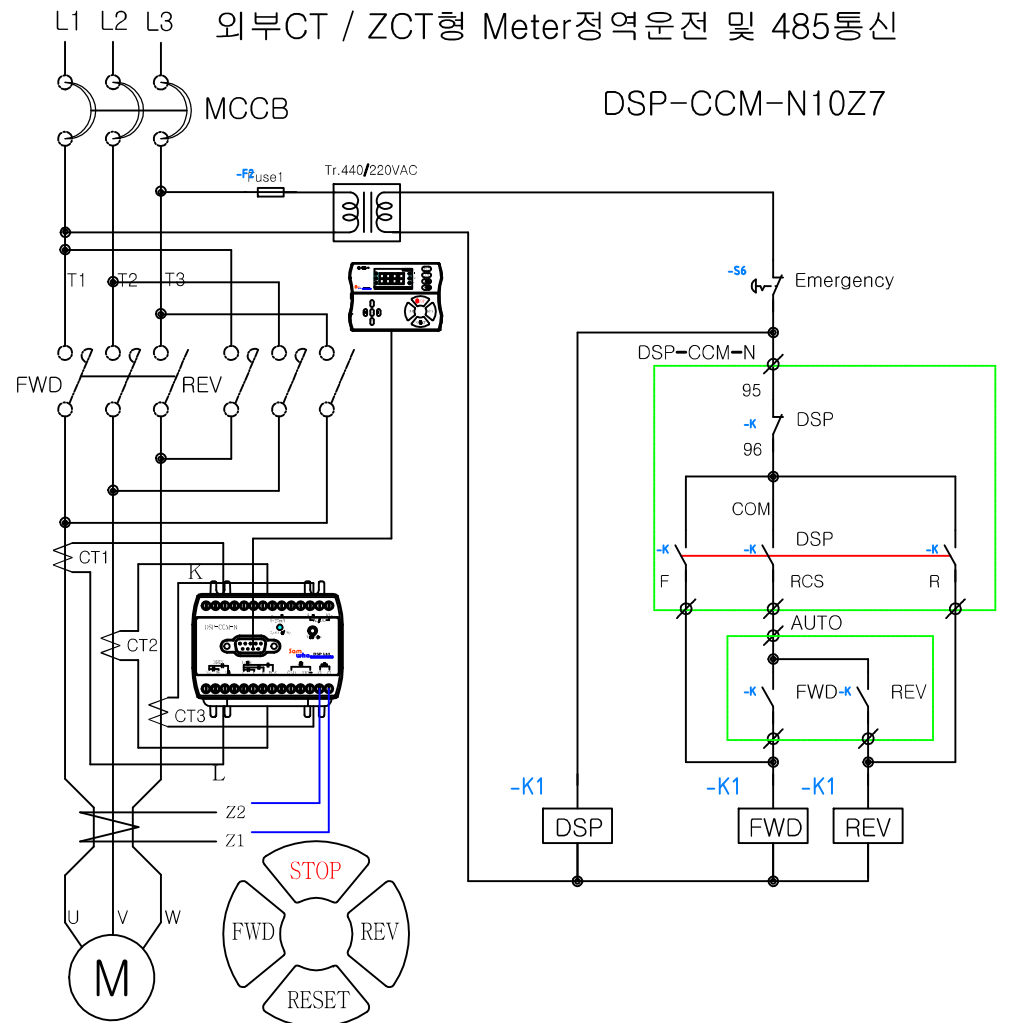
L1 L2 L3 외부CT / ZCT형 Meter정역운전 및 485통신

MCCB

DSP-CCM-N10Z7

-F3 Fuse1

Tr.440/220VAC

-S6 Emergency

T1 T2 T3

DSP-CCM-N

95

-K DSP

96

FWD REV

COM

-K -K DSP -K

F RCS R

AUTO

CT1

K

CT2

-K FWD-K REV

CT3

L

-K1 -K1 -K1

Z2

Z1

DSP FWD REV

STOP

FWD REV

RESET

U V W

M